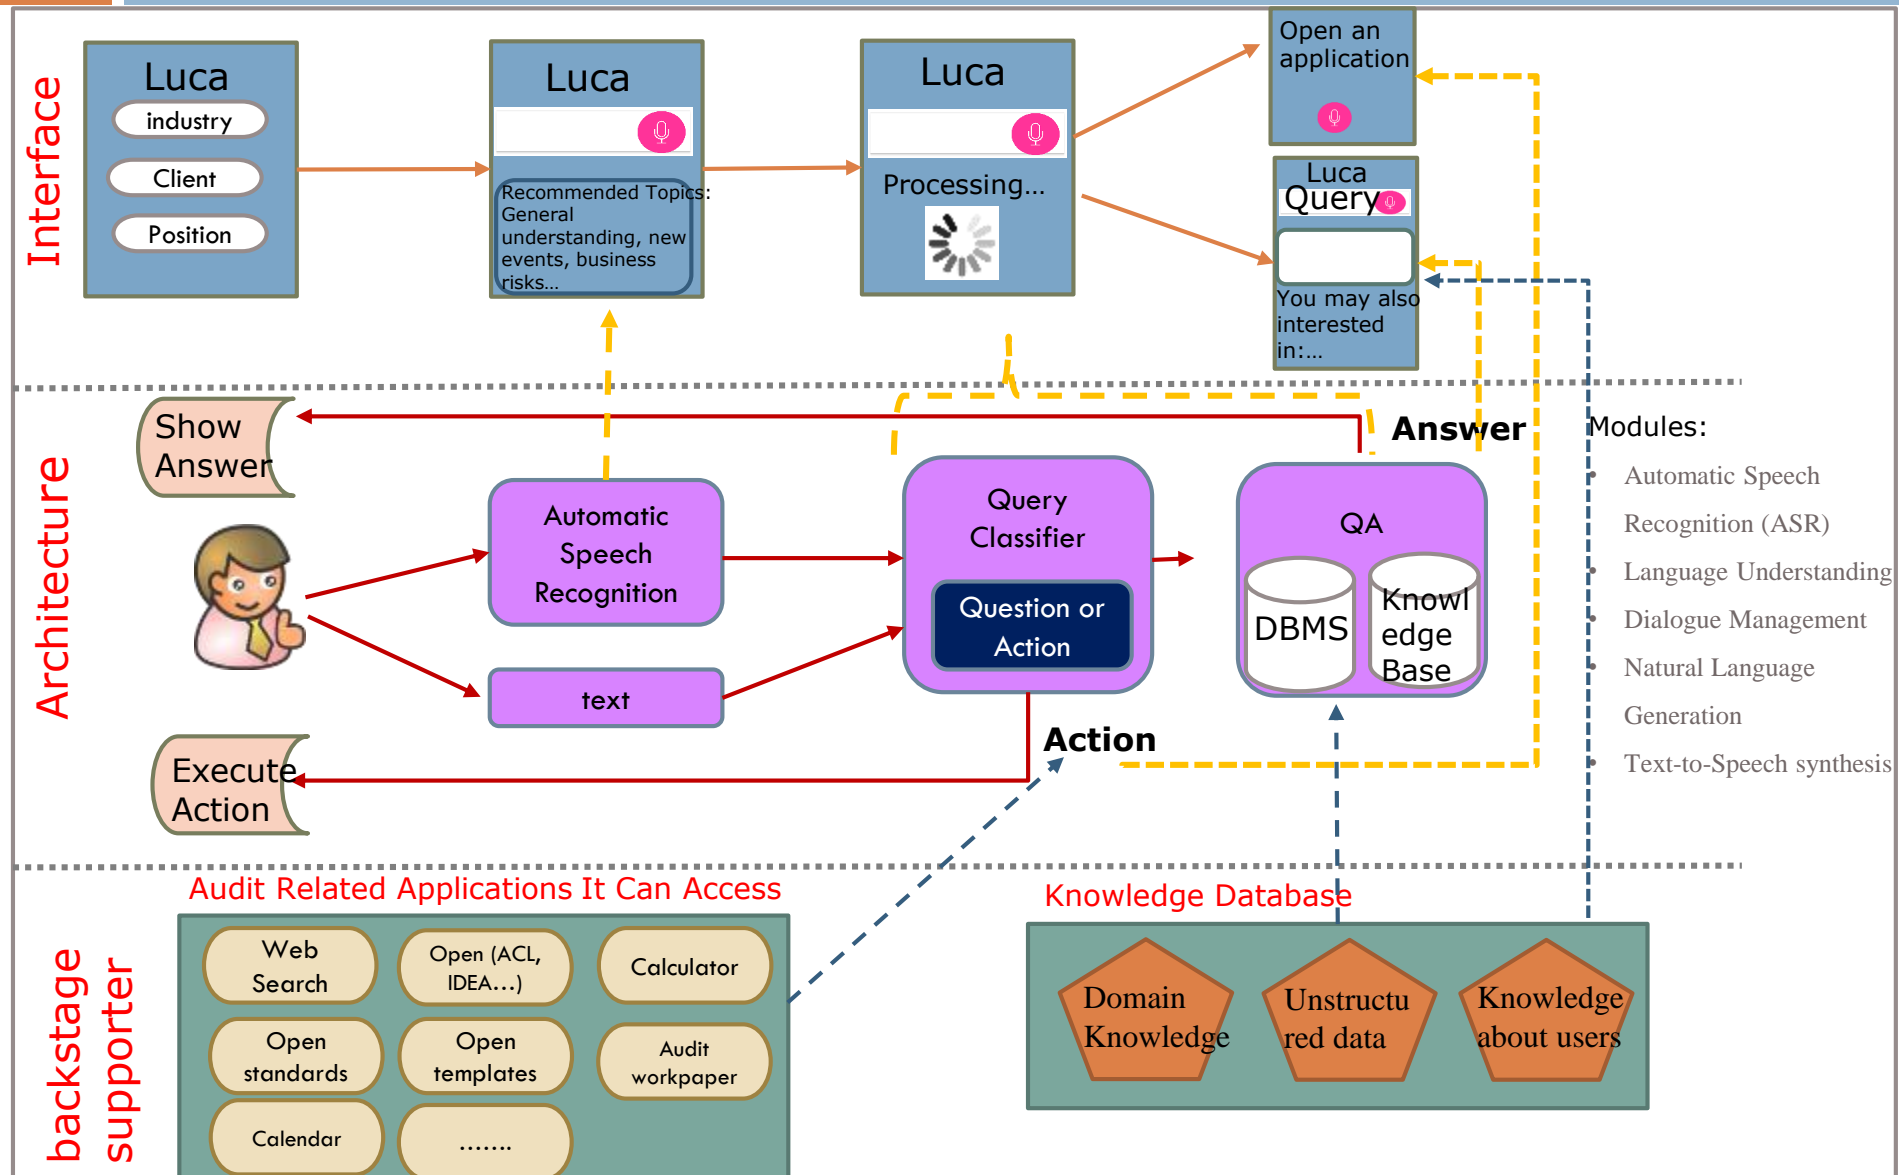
Interface

Luca
industry
Client
Position

Luca
Recommended Topics: General understanding, new events, business risks...

Luca
Processing...

Open an application

Luca
Query
You may also interested in:...

Architecture

Show Answer

Automatic Speech Recognition

text

Query Classifier
Question or Action

QA
DBMS
Knowledge Base

Answer

Action

Execute Action

Modules:
Automatic Speech Recognition (ASR)
Language Understanding
Dialogue Management
Natural Language Generation
Text-to-Speech synthesis

backstage supporter

Audit Related Applications It Can Access

Web Search
Open (ACL, IDEA...)
Calculator
Open standards
Open templates
Audit workpaper
Calendar
.......

Knowledge Database

Domain Knowledge
Unstructured data
Knowledge about users